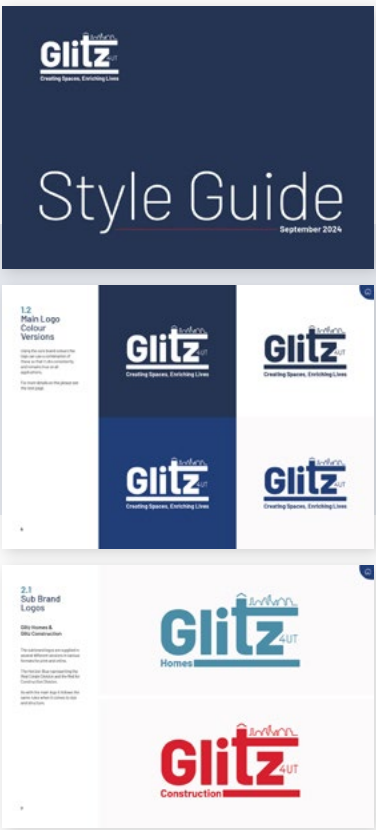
Glitz
Creating Spaces, Enriching Lives

Style Guide
September 2024

1.2
Main Logo Colour Versions

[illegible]

Glitz 4UT
Creating Spaces, Enriching Lives

Glitz 4UT
Creating Spaces, Enriching Lives

Glitz 4UT
Creating Spaces, Enriching Lives

Glitz 4UT
Creating Spaces, Enriching Lives

2.1
Sub Brand Logos

Glitz Homes & Glitz Construction

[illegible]

Glitz 4UT
Homes

Glitz 4UT
Construction